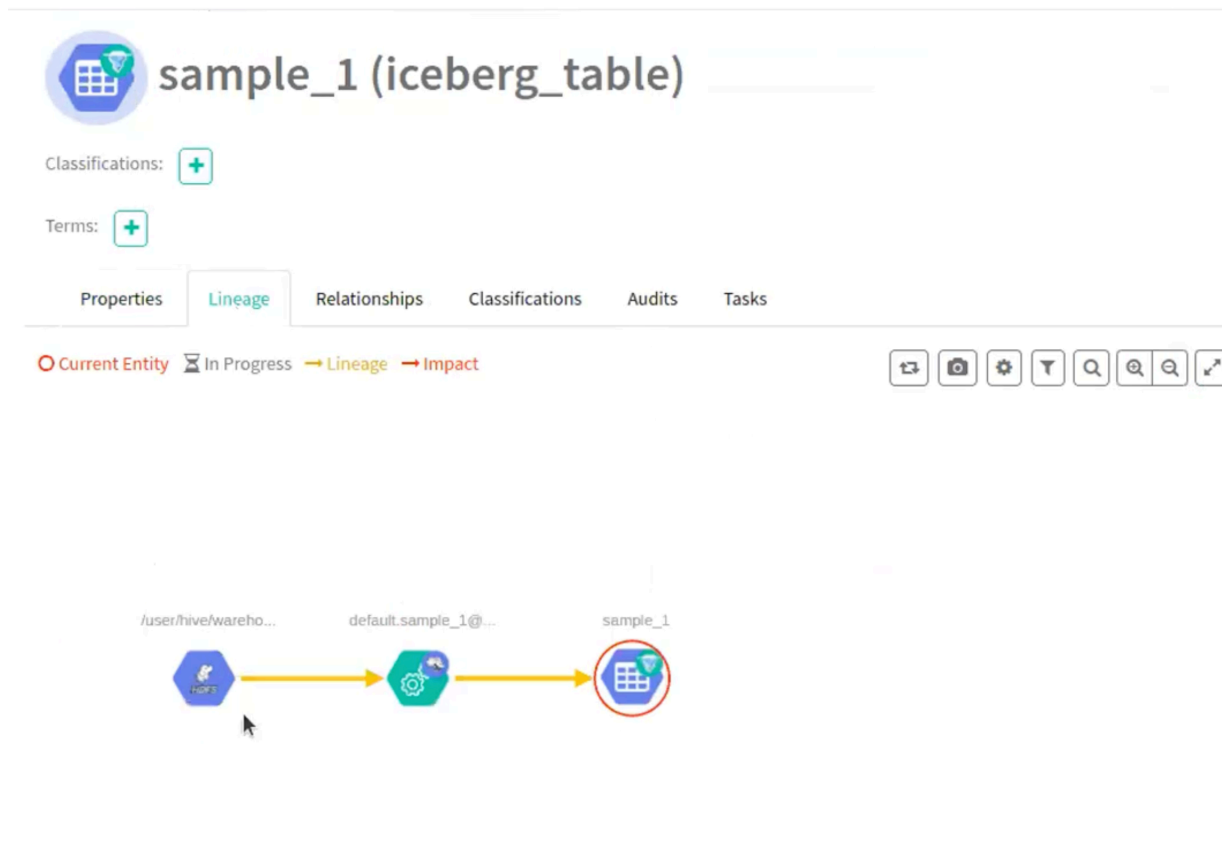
sample_1 (iceberg_table)

Classifications: +

Terms: +

Properties Lineage Relationships Classifications Audits Tasks

Current Entity In Progress Lineage Impact

/user/hive/wareho...

HDFS

default.sample_1@...

sample_1